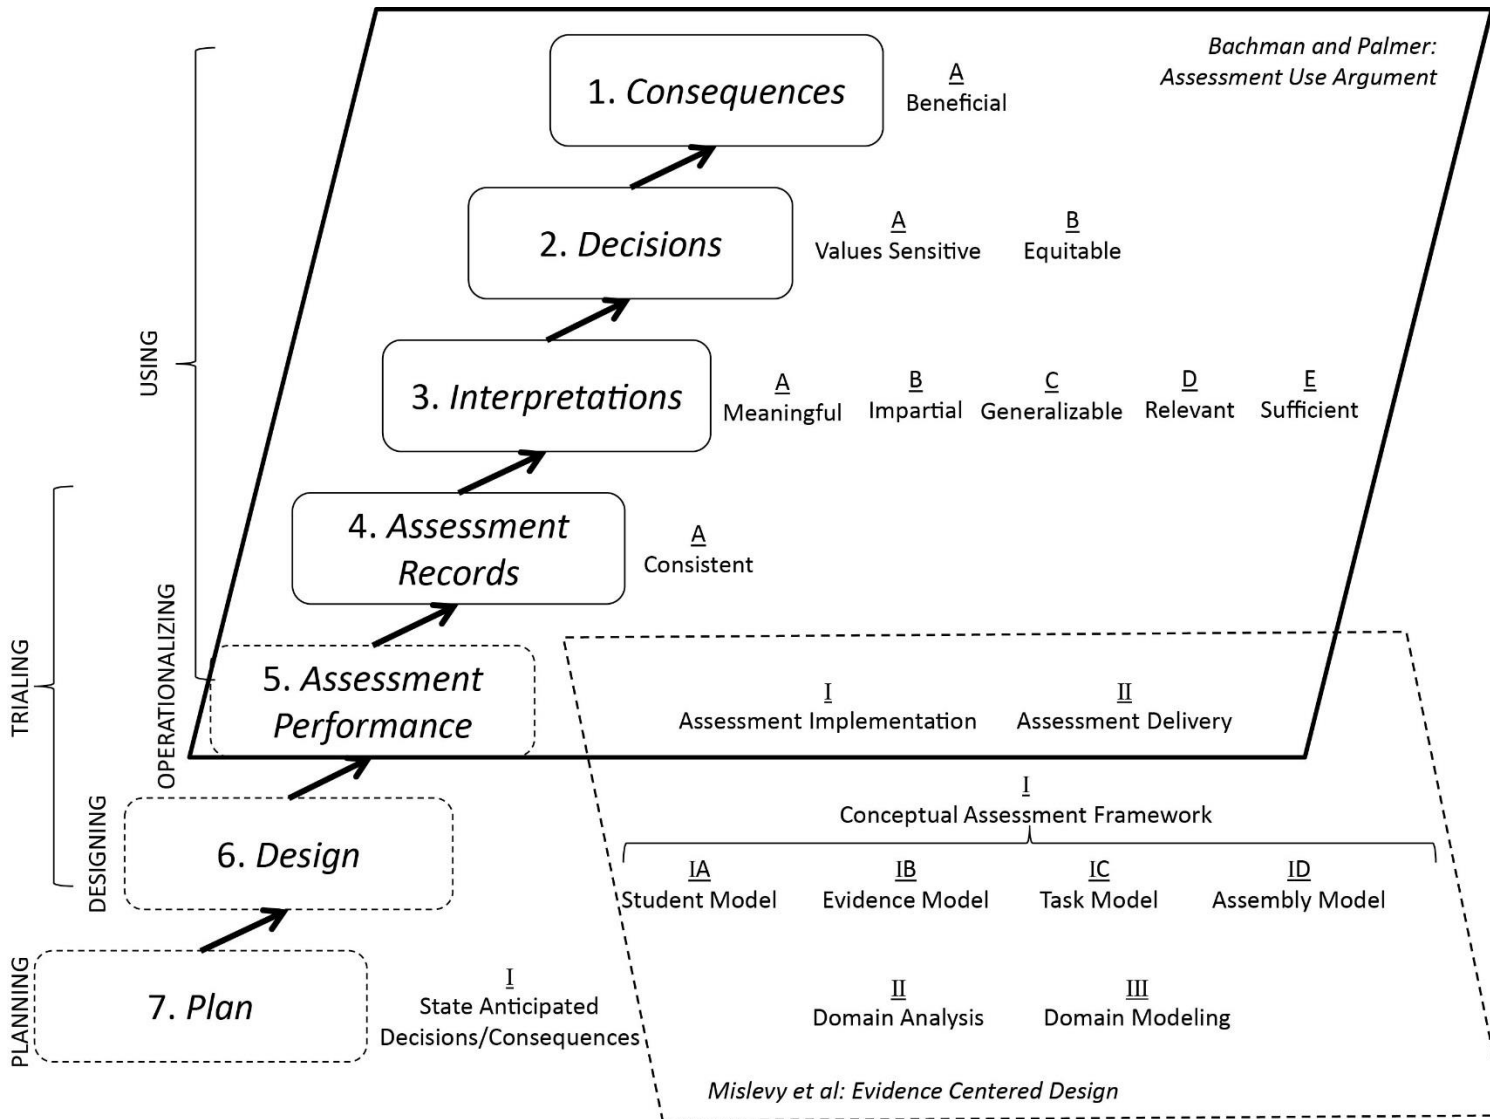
Bachman and Palmer: Assessment Use Argument

USING

1. Consequences

A
Beneficial

2. Decisions

A
Values Sensitive

B
Equitable

3. Interpretations

A
Meaningful

B
Impartial

C
Generalizable

D
Relevant

E
Sufficient

TRIALING

4. Assessment Records

A
Consistent

OPERATIONALIZING

5. Assessment Performance

I
Assessment Implementation

II
Assessment Delivery

DESIGNING

6. Design

I
Conceptual Assessment Framework

IA
Student Model

IB
Evidence Model

IC
Task Model

ID
Assembly Model

II
Domain Analysis

III
Domain Modeling

PLANNING

7. Plan

I
State Anticipated Decisions/Consequences

Mislevy et al: Evidence Centered Design